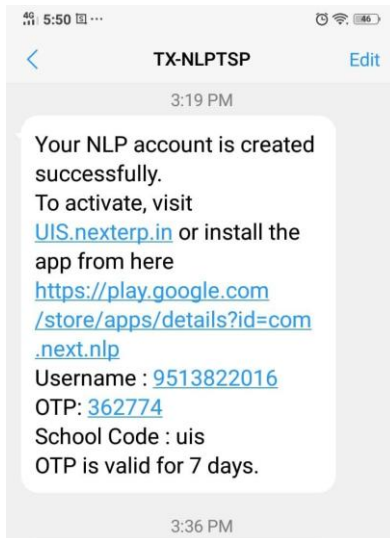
4G 5:50 ··· 46

<

TX-NLPTSP

Edit

3:19 PM

Your NLP account is created successfully.
To activate, visit UIS.nexterp.in or install the app from here https://play.google.com/store/apps/details?id=com.next.nlp
Username : 9513822016
OTP: 362774
School Code : uis
OTP is valid for 7 days.

3:36 PM